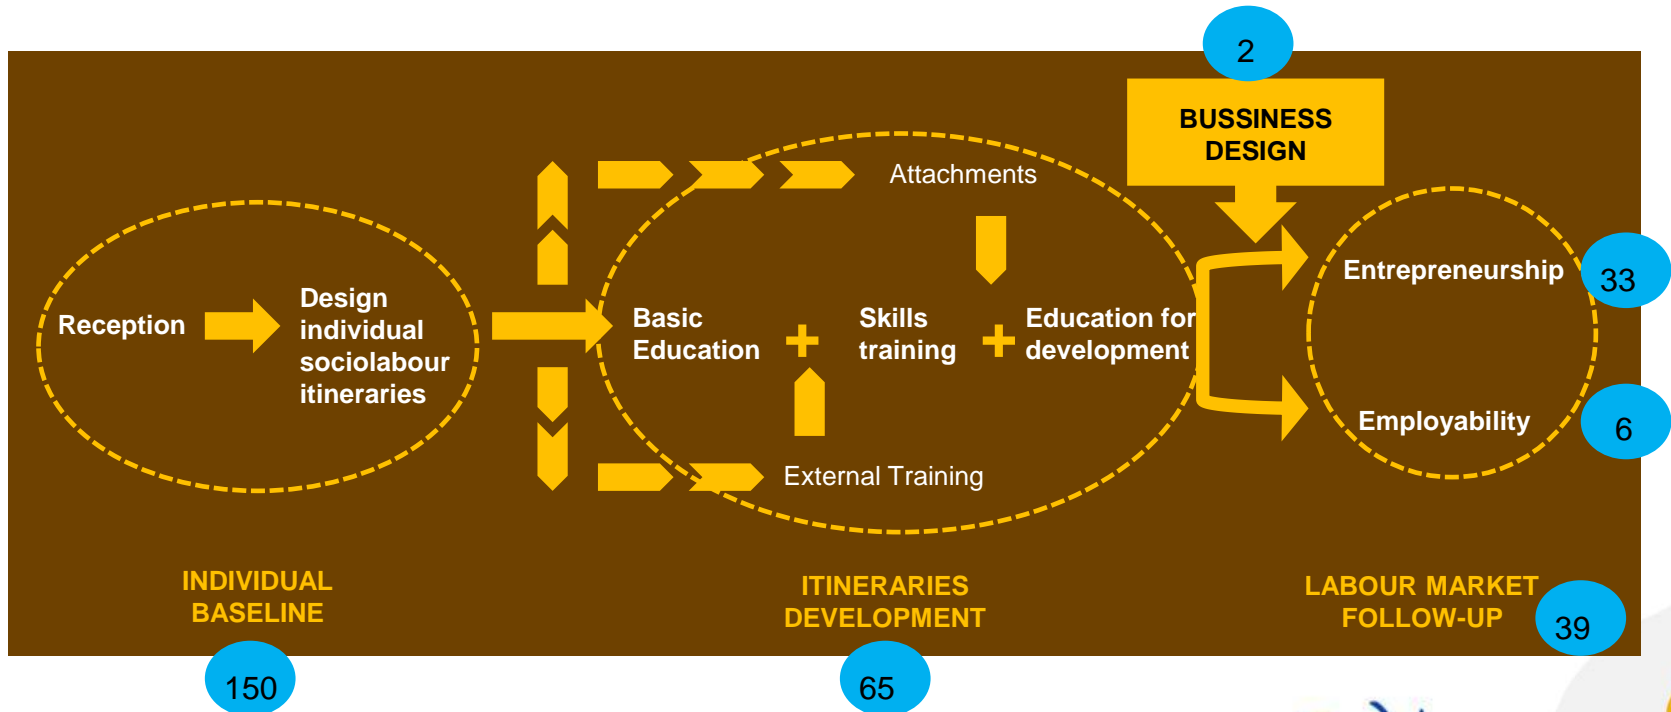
2

BUSSINESS DESIGN

Attachments

Reception

Design individual sociolabour itineraries

Basic Education

Skills training

Education for development

Entrepreneurship

33

Employability

6

External Training

INDIVIDUAL BASELINE

ITINERARIES DEVELOPMENT

LABOUR MARKET FOLLOW-UP

39

150

65